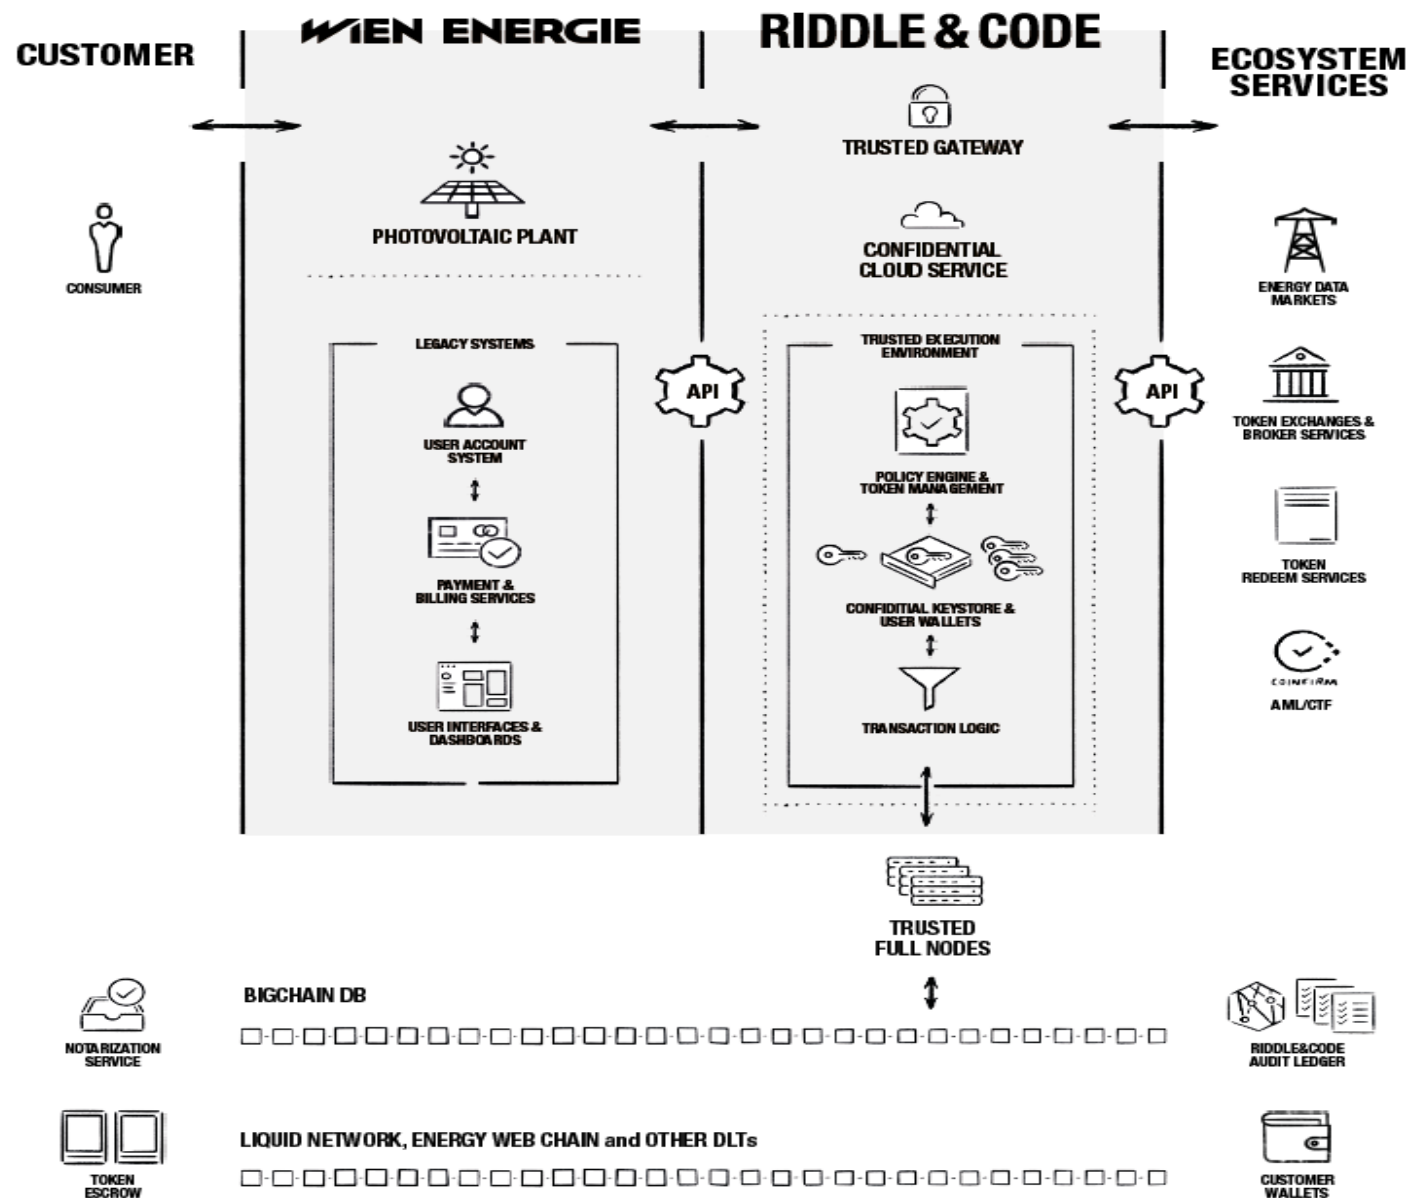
CUSTOMER

WIEN ENERGIE

RIDDLE & CODE

ECOSYSTEM SERVICES

TRUSTED GATEWAY

PHOTOVOLTAIC PLANT

CONSUMER

CONFIDENTIAL CLOUD SERVICE

ENERGY DATA MARKETS

LEGACY SYSTEMS

USER ACCOUNT SYSTEM

PAYMENT & BILLING SERVICES

USER INTERFACES & DASHBOARDS

API

TRUSTED EXECUTION ENVIRONMENT

POLICY ENGINE & TOKEN MANAGEMENT

CONFIDITIAL KEYSTORE & USER WALLETS

TRANSACTION LOGIC

API

TOKEN EXCHANGES & BROKER SERVICES

TOKEN REDEEM SERVICES

COINFIRM

AML/CTF

TRUSTED FULL NODES

NOTARIZATION SERVICE

BIGCHAIN DB

RIDDLE&CODE AUDIT LEDGER

TOKEN ESCROW

LIQUID NETWORK, ENERGY WEB CHAIN and OTHER DLTs

CUSTOMER WALLETS